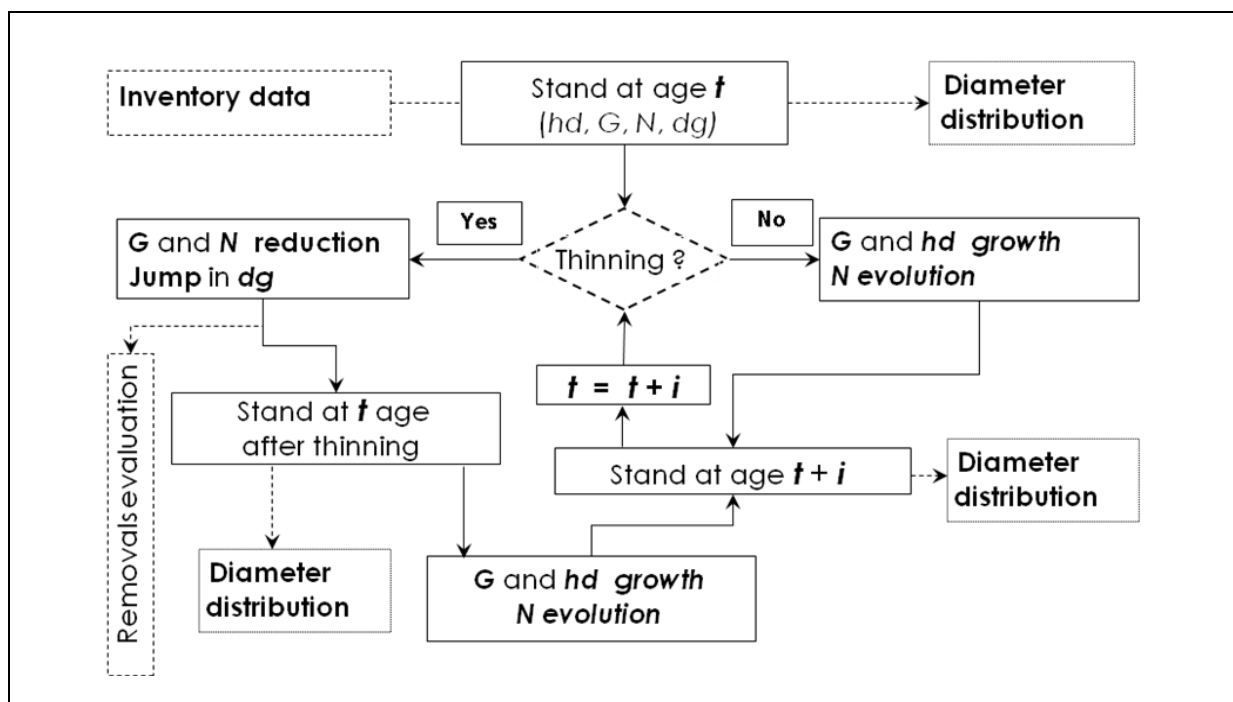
Inventory data

Stand at age *t*
(*hd, G, N, dg*)

Diameter distribution

Yes

Thinning ?

No

*G* and *N* reduction
Jump in *dg*

*G* and *hd growth*
*N evolution*

Removals evaluation

$t = t + i$

Stand at *t* age
after thinning

Stand at age $t + i$

Diameter distribution

Diameter distribution

*G* and *hd growth*
*N evolution*